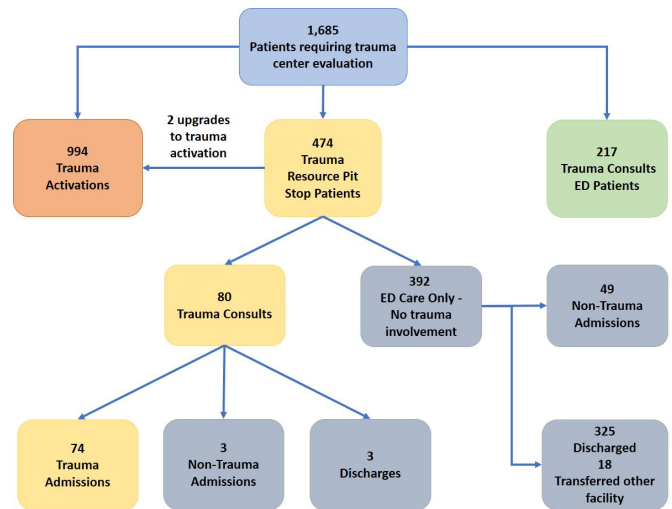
1,685
Patients requiring trauma center evaluation

994
Trauma Activations

2 upgrades to trauma activation

474
Trauma Resource Pit Stop Patients

217
Trauma Consults ED Patients

80
Trauma Consults

392
ED Care Only - No trauma involvement

49
Non-Trauma Admissions

74
Trauma Admissions

3
Non-Trauma Admissions

3
Discharges

325
Discharged
18
Transferred other facility